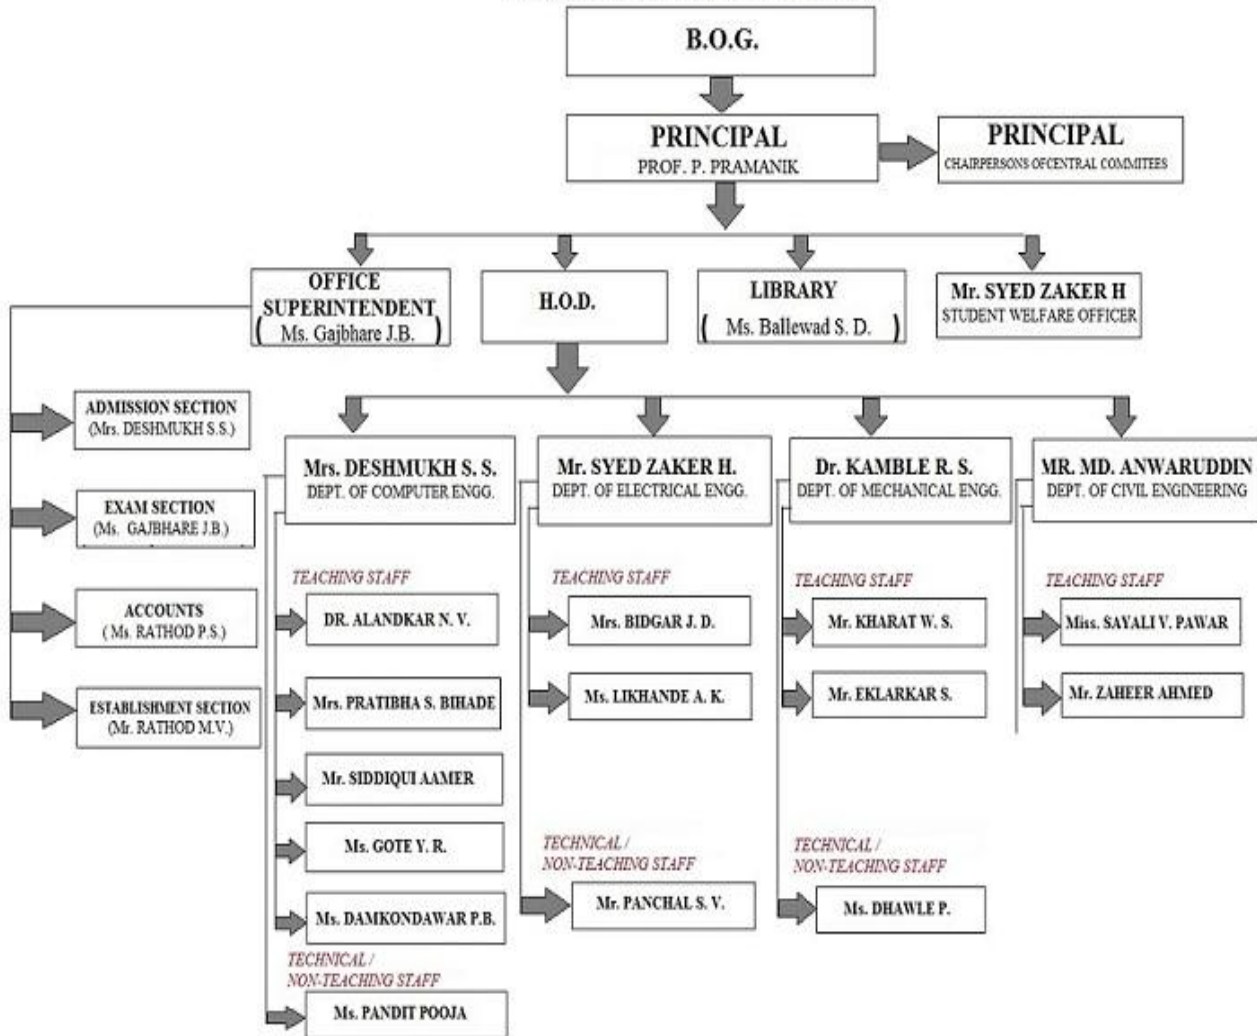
B.O.G.

PRINCIPAL
PROF. P. PRAMANIK

PRINCIPAL
CHAIRPERSONS OFCENTRAL COMMITEES

OFFICE SUPERINTENDENT
( Ms. Gajbhare J.B. )

H.O.D.

LIBRARY
( Ms. Ballewad S. D. )

Mr. SYED ZAKER H
STUDENT WELFARE OFFICER

ADMISSION SECTION
(Mrs. DESHMUKH S.S.)

EXAM SECTION
(Ms. GAJBHARE J.B.)

ACCOUNTS
( Ms. RATHOD P.S.)

ESTABLISHMENT SECTION
(Mr. RATHOD M.V.)

Mrs. DESHMUKH S. S.
DEPT. OF COMPUTER ENGG.

TEACHING STAFF

DR. ALANDKAR N. V.

Mrs. PRATIBHA S. BIHADE

Mr. SIDDIQUI AAMER

Ms. GOTE Y. R.

Ms. DAMKONDAWAR P.B.

TECHNICAL / NON-TEACHING STAFF

Ms. PANDIT POOJA

Mr. SYED ZAKER H.
DEPT. OF ELECTRICAL ENGG.

TEACHING STAFF

Mrs. BIDGAR J. D.

Ms. LIKHANDE A. K.

TECHNICAL / NON-TEACHING STAFF

Mr. PANCHAL S. V.

Dr. KAMBLE R. S.
DEPT. OF MECHANICAL ENGG.

TEACHING STAFF

Mr. KHARAT W. S.

Mr. EKLARKAR S.

TECHNICAL / NON-TEACHING STAFF

Ms. DHAWLE P.

MR. MD. ANWARUDDIN
DEPT. OF CIVIL ENGINEERING

TEACHING STAFF

Miss. SAYALI V. PAWAR

Mr. ZAHEER AHMED